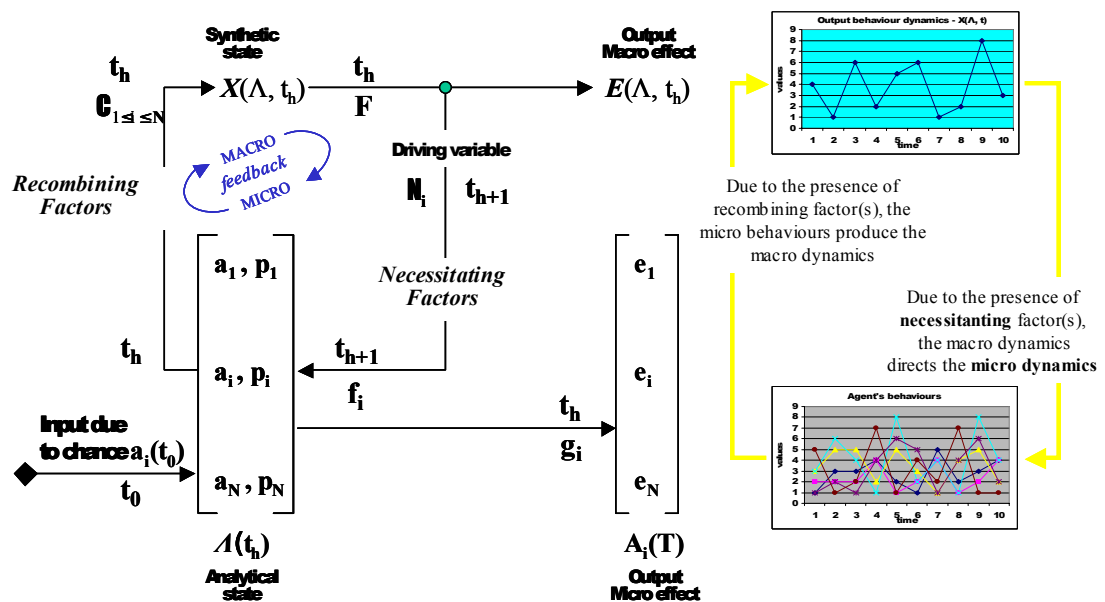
Synthetic state

$t_h$

$C_{1 \leq i \leq N}$

$X(\Lambda, t_h)$

$t_h$

F

Output Macro effect

$E(\Lambda, t_h)$

Output behaviour dynamics - X(Λ, t)

| 9 |
|---|
| 8 |
| 7 |
| 6 |
| 5 |
| 4 |
| 3 |
| 2 |
| 1 |
| 0 |

values

1 2 3 4 5 6 7 8 9 10

time

MACRO feedback MICRO

Recombining Factors

Driving variable

$N_i$

$t_{h+1}$

Due to the presence of recombining factor(s), the micro behaviours produce the macro dynamics

$a_1, p_1$

Necessitating Factors

$e_1$

Due to the presence of **necessitanting** factor(s), the macro dynamics directs the **micro dynamics**

$t_h$

$t_{h+1}$

$a_i, p_i$

$f_i$

$e_i$

Input due to chance $a_i(t_0)$

$t_h$

$g_i$

Agent's behaviours

9 8 7 6 5 4 3 2 1 0

values

1 2 3 4 5 6 7 8 9 10

time

$t_0$

$a_N, p_N$

$e_N$

$\Lambda(t_h)$

Analytical state

$A_i(T)$

Output Micro effect